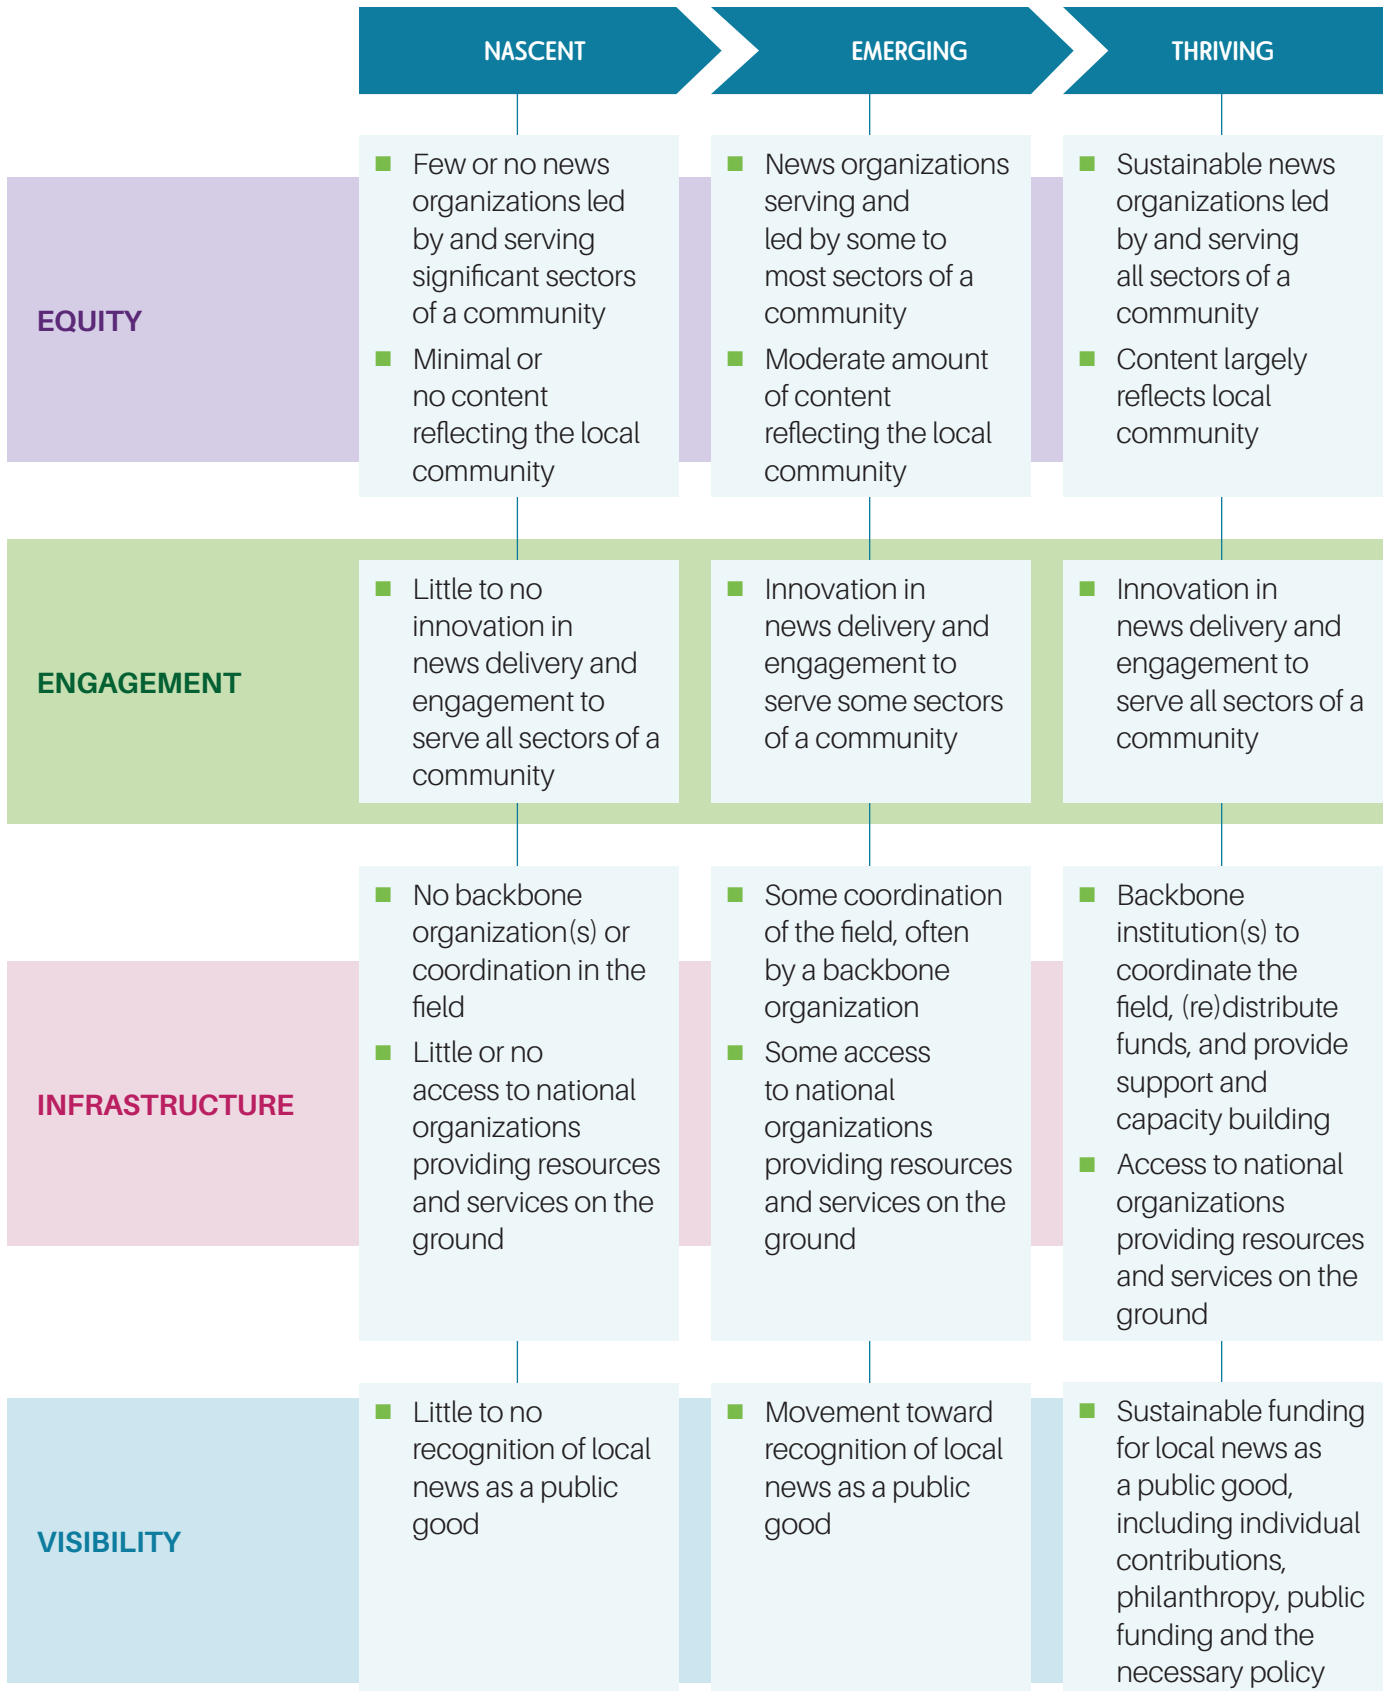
|  | NASCENT | EMERGING | THRIVING |
|---|---|---|---|
| EQUITY | ■ Few or no news organizations led by and serving significant sectors of a community ■ Minimal or no content reflecting the local community | ■ News organizations serving and led by some to most sectors of a community ■ Moderate amount of content reflecting the local community | ■ Sustainable news organizations led by and serving all sectors of a community ■ Content largely reflects local community |
| ENGAGEMENT | ■ Little to no innovation in news delivery and engagement to serve all sectors of a community | ■ Innovation in news delivery and engagement to serve some sectors of a community | ■ Innovation in news delivery and engagement to serve all sectors of a community |
| INFRASTRUCTURE | ■ No backbone organization(s) or coordination in the field ■ Little or no access to national organizations providing resources and services on the ground | ■ Some coordination of the field, often by a backbone organization ■ Some access to national organizations providing resources and services on the ground | ■ Backbone institution(s) to coordinate the field, (re)distribute funds, and provide support and capacity building ■ Access to national organizations providing resources and services on the ground |
| VISIBILITY | ■ Little to no recognition of local news as a public good | ■ Movement toward recognition of local news as a public good | ■ Sustainable funding for local news as a public good, including individual contributions, philanthropy, public funding and the necessary policy |